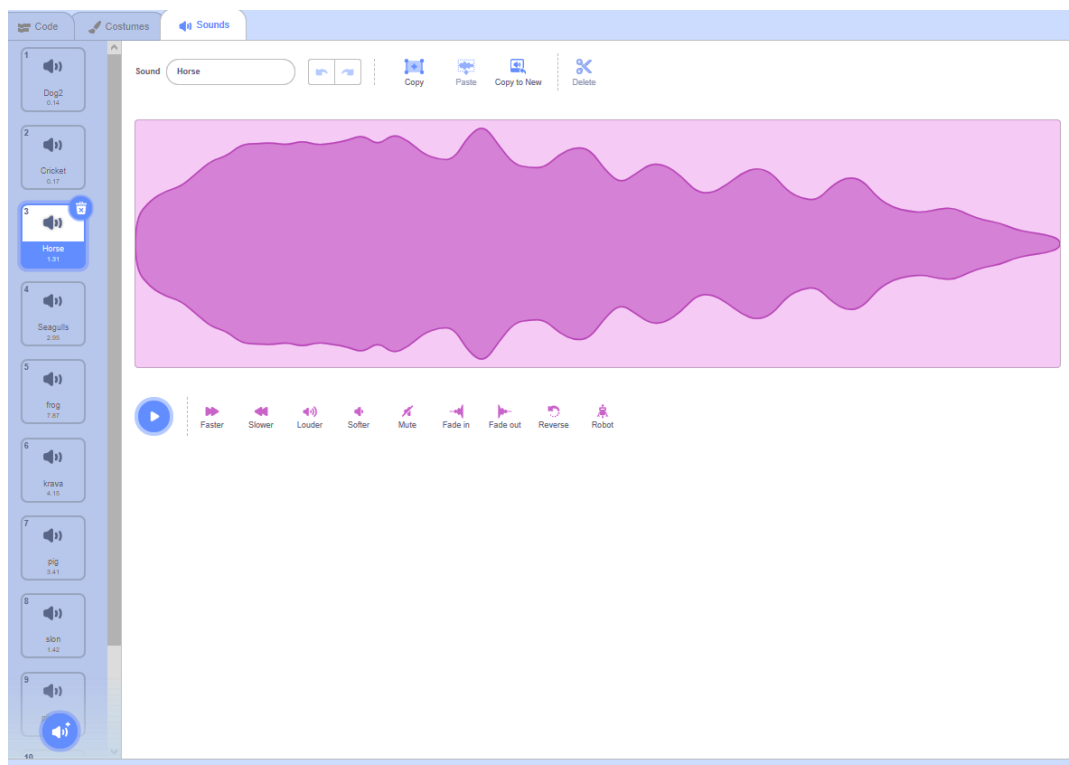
Code
Costumes
Sounds

1
Dog2
0.14

2
Cricket
0.17

3
Horse
1.31

4
Seagulls
2.95

5
frog
7.87

6
krava
4.15

7
pig
3.41

8
slon
1.42

9

10

Sound Horse

Copy
Paste
Copy to New
Delete

Faster
Slower
Louder
Softer
Mute
Fade in
Fade out
Reverse
Robot